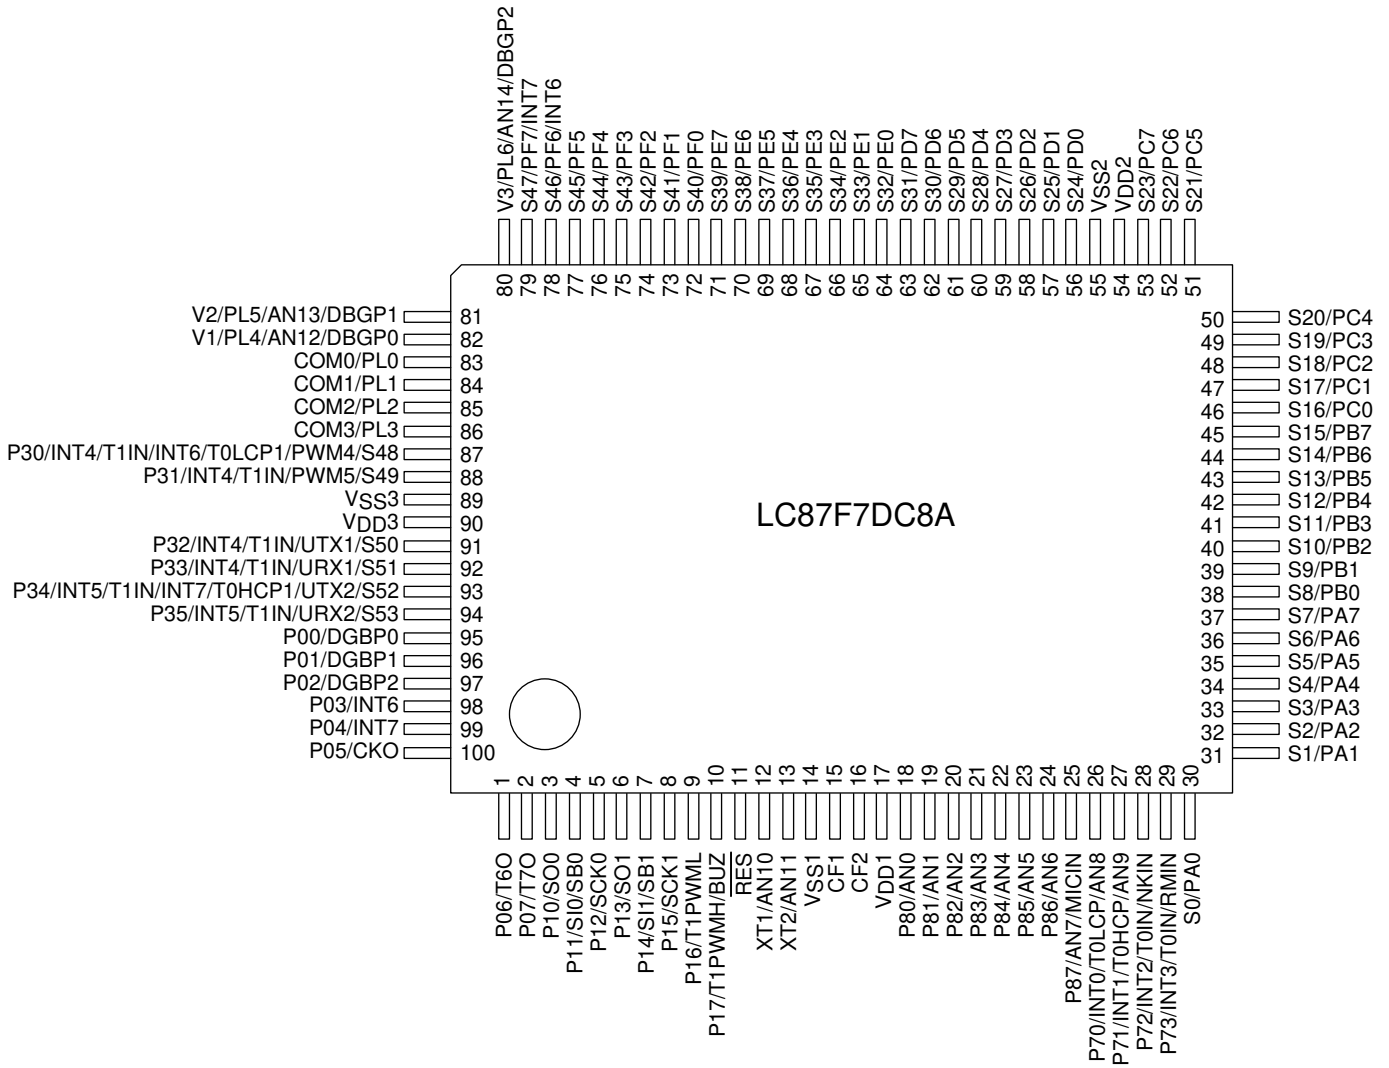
V3/PL6/AN14/DBGP2
S47/PF7/INT7
S46/PF6/INT6
S45/PF5
S44/PF4
S43/PF3
S42/PF2
S41/PF1
S40/PF0
S39/PE7
S38/PE6
S37/PE5
S36/PE4
S35/PE3
S34/PE2
S33/PE1
S32/PE0
S31/PD7
S30/PD6
S29/PD5
S28/PD4
S27/PD3
S26/PD2
S25/PD1
S24/PD0
VSS2
VDD2
S23/PC7
S22/PC6
S21/PC5

80 79 78 77 76 75 74 73 72 71 70 69 68 67 66 65 64 63 62 61 60 59 58 57 56 55 54 53 52 51

V2/PL5/AN13/DBGP1 81
V1/PL4/AN12/DBGP0 82
COM0/PL0 83
COM1/PL1 84
COM2/PL2 85
COM3/PL3 86
P30/INT4/T1IN/INT6/T0LCP1/PWM4/S48 87
P31/INT4/T1IN/PWM5/S49 88
VSS3 89
VDD3 90
P32/INT4/T1IN/UTX1/S50 91
P33/INT4/T1IN/URX1/S51 92
P34/INT5/T1IN/INT7/T0HCP1/UTX2/S52 93
P35/INT5/T1IN/URX2/S53 94
P00/DGBP0 95
P01/DGBP1 96
P02/DGBP2 97
P03/INT6 98
P04/INT7 99
P05/CKO 100

LC87F7DC8A

50 S20/PC4
49 S19/PC3
48 S18/PC2
47 S17/PC1
46 S16/PC0
45 S15/PB7
44 S14/PB6
43 S13/PB5
42 S12/PB4
41 S11/PB3
40 S10/PB2
39 S9/PB1
38 S8/PB0
37 S7/PA7
36 S6/PA6
35 S5/PA5
34 S4/PA4
33 S3/PA3
32 S2/PA2
31 S1/PA1

1 2 3 4 5 6 7 8 9 10 11 12 13 14 15 16 17 18 19 20 21 22 23 24 25 26 27 28 29 30

P06/T6O
P07/T7O
P10/SO0
P11/SI0/SB0
P12/SCK0
P13/SO1
P14/SI1/SB1
P15/SCK1
P16/T1PWML
P17/T1PWMH/BUZ
$\overline{RES}$
XT1/AN10
XT2/AN11
VSS1
CF1
CF2
VDD1
P80/AN0
P81/AN1
P82/AN2
P83/AN3
P84/AN4
P85/AN5
P86/AN6
P87/AN7/MICIN
P70/INT0/T0LCP/AN8
P71/INT1/T0HCP/AN9
P72/INT2/T0IN/NKIN
P73/INT3/T0IN/RMIN
S0/PA0